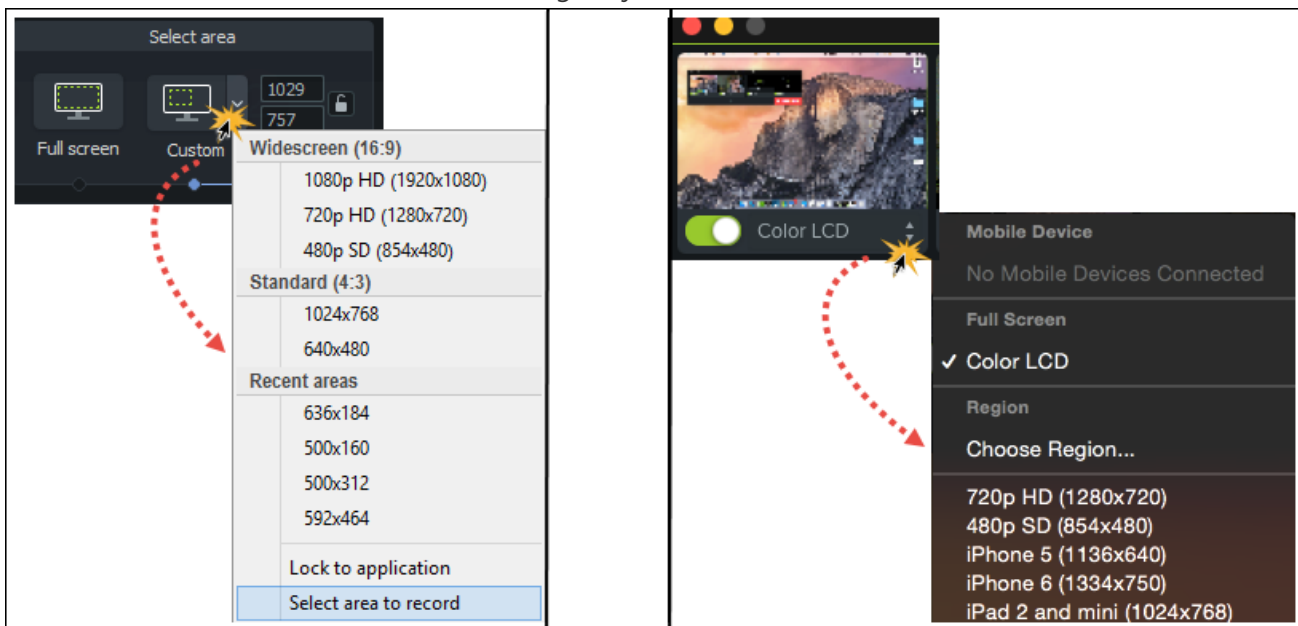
Select area

Full screen

Custom

1029

757

Widescreen (16:9)

1080p HD (1920x1080)

720p HD (1280x720)

480p SD (854x480)

Standard (4:3)

1024x768

640x480

Recent areas

636x184

500x160

500x312

592x464

Lock to application

Select area to record

Color LCD

Mobile Device

No Mobile Devices Connected

Full Screen

✓ Color LCD

Region

Choose Region...

720p HD (1280x720)

480p SD (854x480)

iPhone 5 (1136x640)

iPhone 6 (1334x750)

iPad 2 and mini (1024x768)